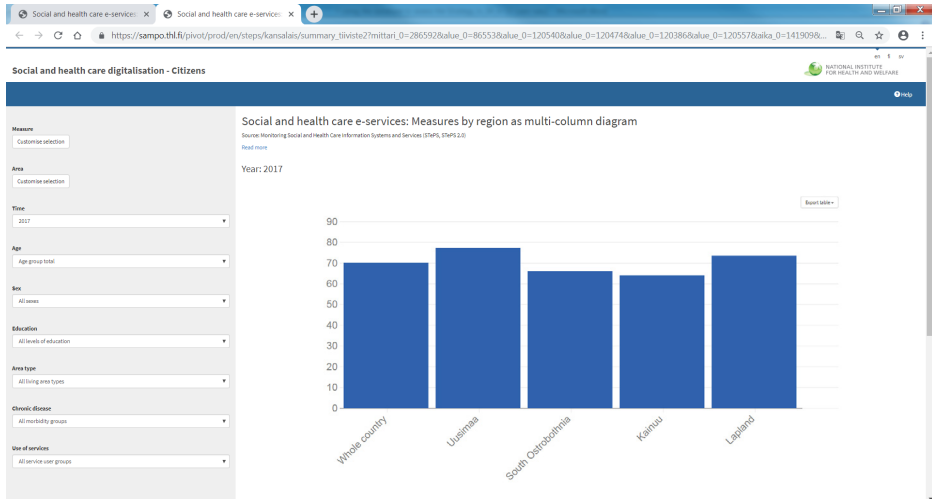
Social and health care e-services ×
Social and health care e-services ×

https://sampo.thl.fi/pivot/prod/en/steps/kansalais/summary_tiiviste2?mittari_0=286592&alue_0=86553&alue_0=120540&alue_0=120474&alue_0=120386&alue_0=120557&aika_0=141909&...

en fi sv

Social and health care digitalisation - Citizens

NATIONAL INSTITUTE FOR HEALTH AND WELFARE

Help

Measure
Customise selection

Area
Customise selection

Time
2017

Age
Age group total

Sex
All sexes

Education
All levels of education

Area type
All living area types

Chronic disease
All morbidity groups

Use of services
All service user groups

Social and health care e-services: Measures by region as multi-column diagram

Source: Monitoring Social and Health Care Information Systems and Services (STePS, STePS 2.0)

Read more

Year: 2017

Export table

90
80
70
60
50
40
30
20
10
0

Whole country
Uusimaa
South Ostrobothnia
Kainuu
Lapland